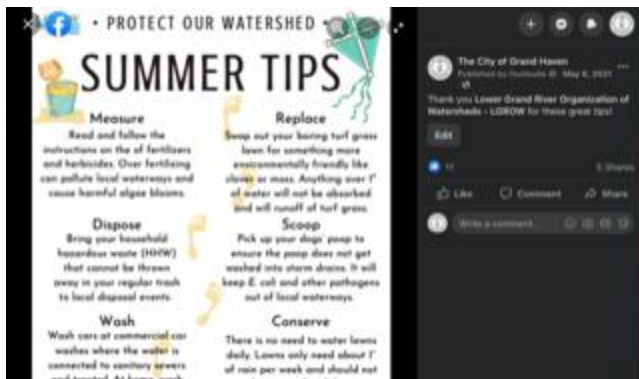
• PROTECT OUR WATERSHED •

SUMMER TIPS

Measure
Read and follow the instructions on the of fertilizers and herbicides. Over fertilizing can pollute local waterways and cause harmful algae blooms.

Replace
Swap out your boring turf grass lawn for something more environmentally friendly like clover or moss. Anything over 1" of water will not be absorbed and will runoff of turf grass.

Dispose
Bring your household hazardous waste (HHW) that cannot be thrown away in your regular trash to local disposal events.

Scoop
Pick up your dogs' poop to ensure the poop does not get washed into storm drains. It will keep E. coli and other pathogens out of local waterways.

Wash
Wash cars at commercial car washes where the water is connected to sanitary sewers and treated. At home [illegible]

Conserve
There is no need to water lawns daily. Lawns only need about 1" of rain per week and should not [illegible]

The City of Grand Haven
Published by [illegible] · May 6, 2021

Thank you Lower Grand River Organization of Watersheds - LGROW for these great tips!

Edit

11

3 Shares

Like

Comment

Share

Write a comment...